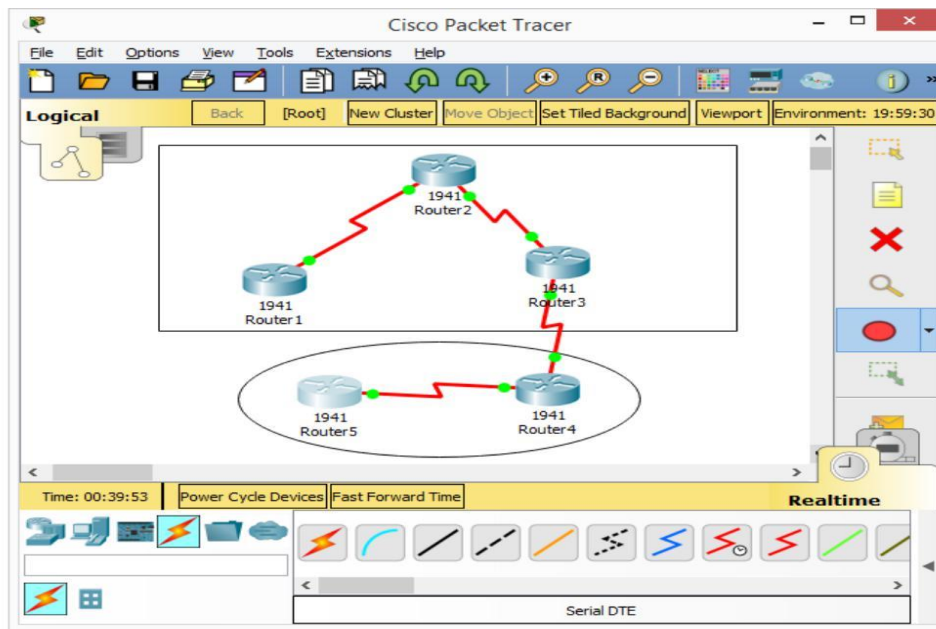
Cisco Packet Tracer

File Edit Options View Tools Extensions Help

Logical Back [Root] New Cluster Move Object Set Tiled Background Viewport Environment: 19:59:30

1941
Router2

1941
Router1

1941
Router3

1941
Router5

1941
Router4

Time: 00:39:53 Power Cycle Devices Fast Forward Time

Realtime

Serial DTE